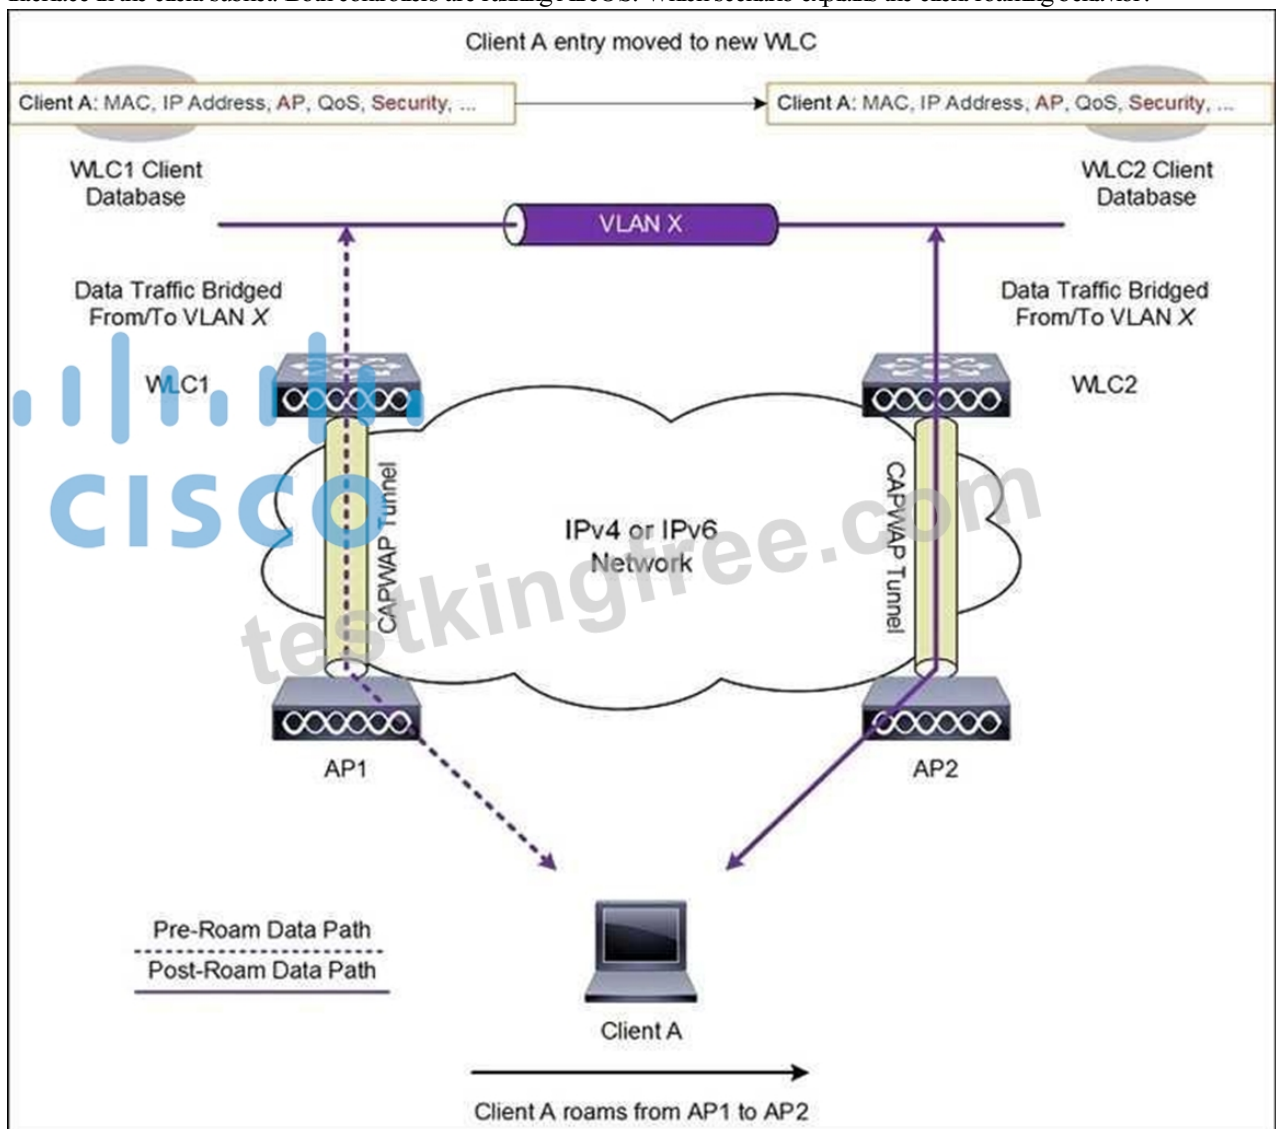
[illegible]

Client A entry moved to new WLC

Client A: MAC, IP Address, AP, QoS, Security, ...

Client A: MAC, IP Address, AP, QoS, Security, ...

WLC1 Client Database

WLC2 Client Database

VLAN X

Data Traffic Bridged From/To VLAN X

Data Traffic Bridged From/To VLAN X

WLC1

WLC2

CAPWAP Tunnel

IPv4 or IPv6 Network

CAPWAP Tunnel

AP1

AP2

Pre-Roam Data Path

Post-Roam Data Path

Client A

Client A roams from AP1 to AP2

cisco

testkingfree.com